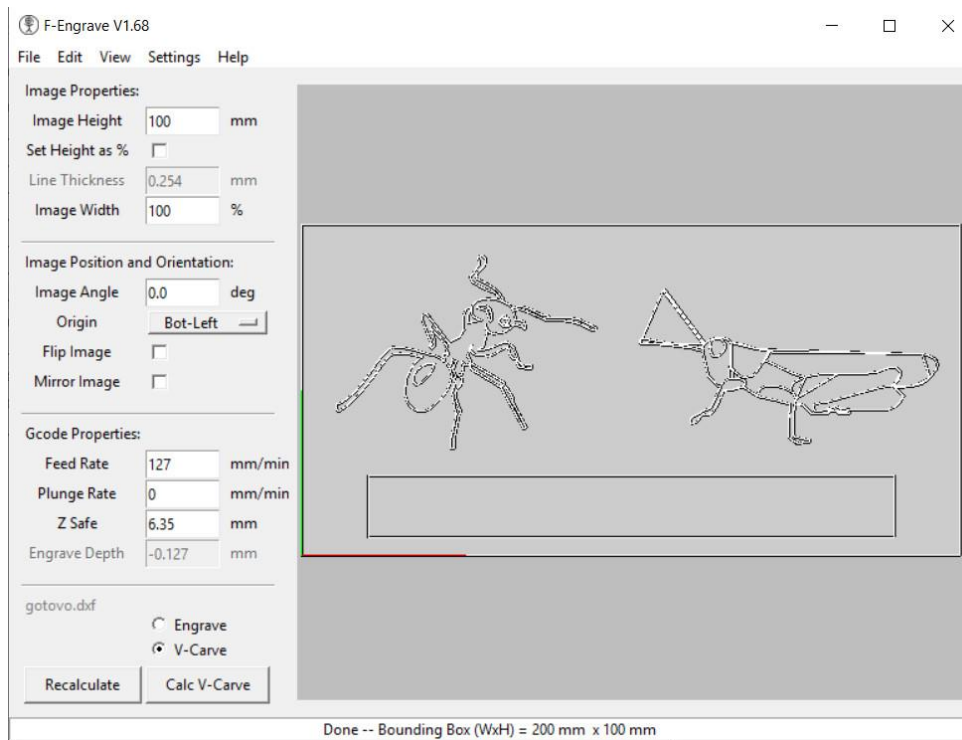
F-Engrave V1.68

File Edit View Settings Help

Image Properties:
Image Height 100 mm
Set Height as %
Line Thickness 0.254 mm
Image Width 100 %

Image Position and Orientation:
Image Angle 0.0 deg
Origin Bot-Left
Flip Image
Mirror Image

Gcode Properties:
Feed Rate 127 mm/min
Plunge Rate 0 mm/min
Z Safe 6.35 mm
Engrave Depth -0.127 mm

gotovo.dxf
Engrave
V-Carve

Recalculate
Calc V-Carve

Done -- Bounding Box (WxH) = 200 mm x 100 mm